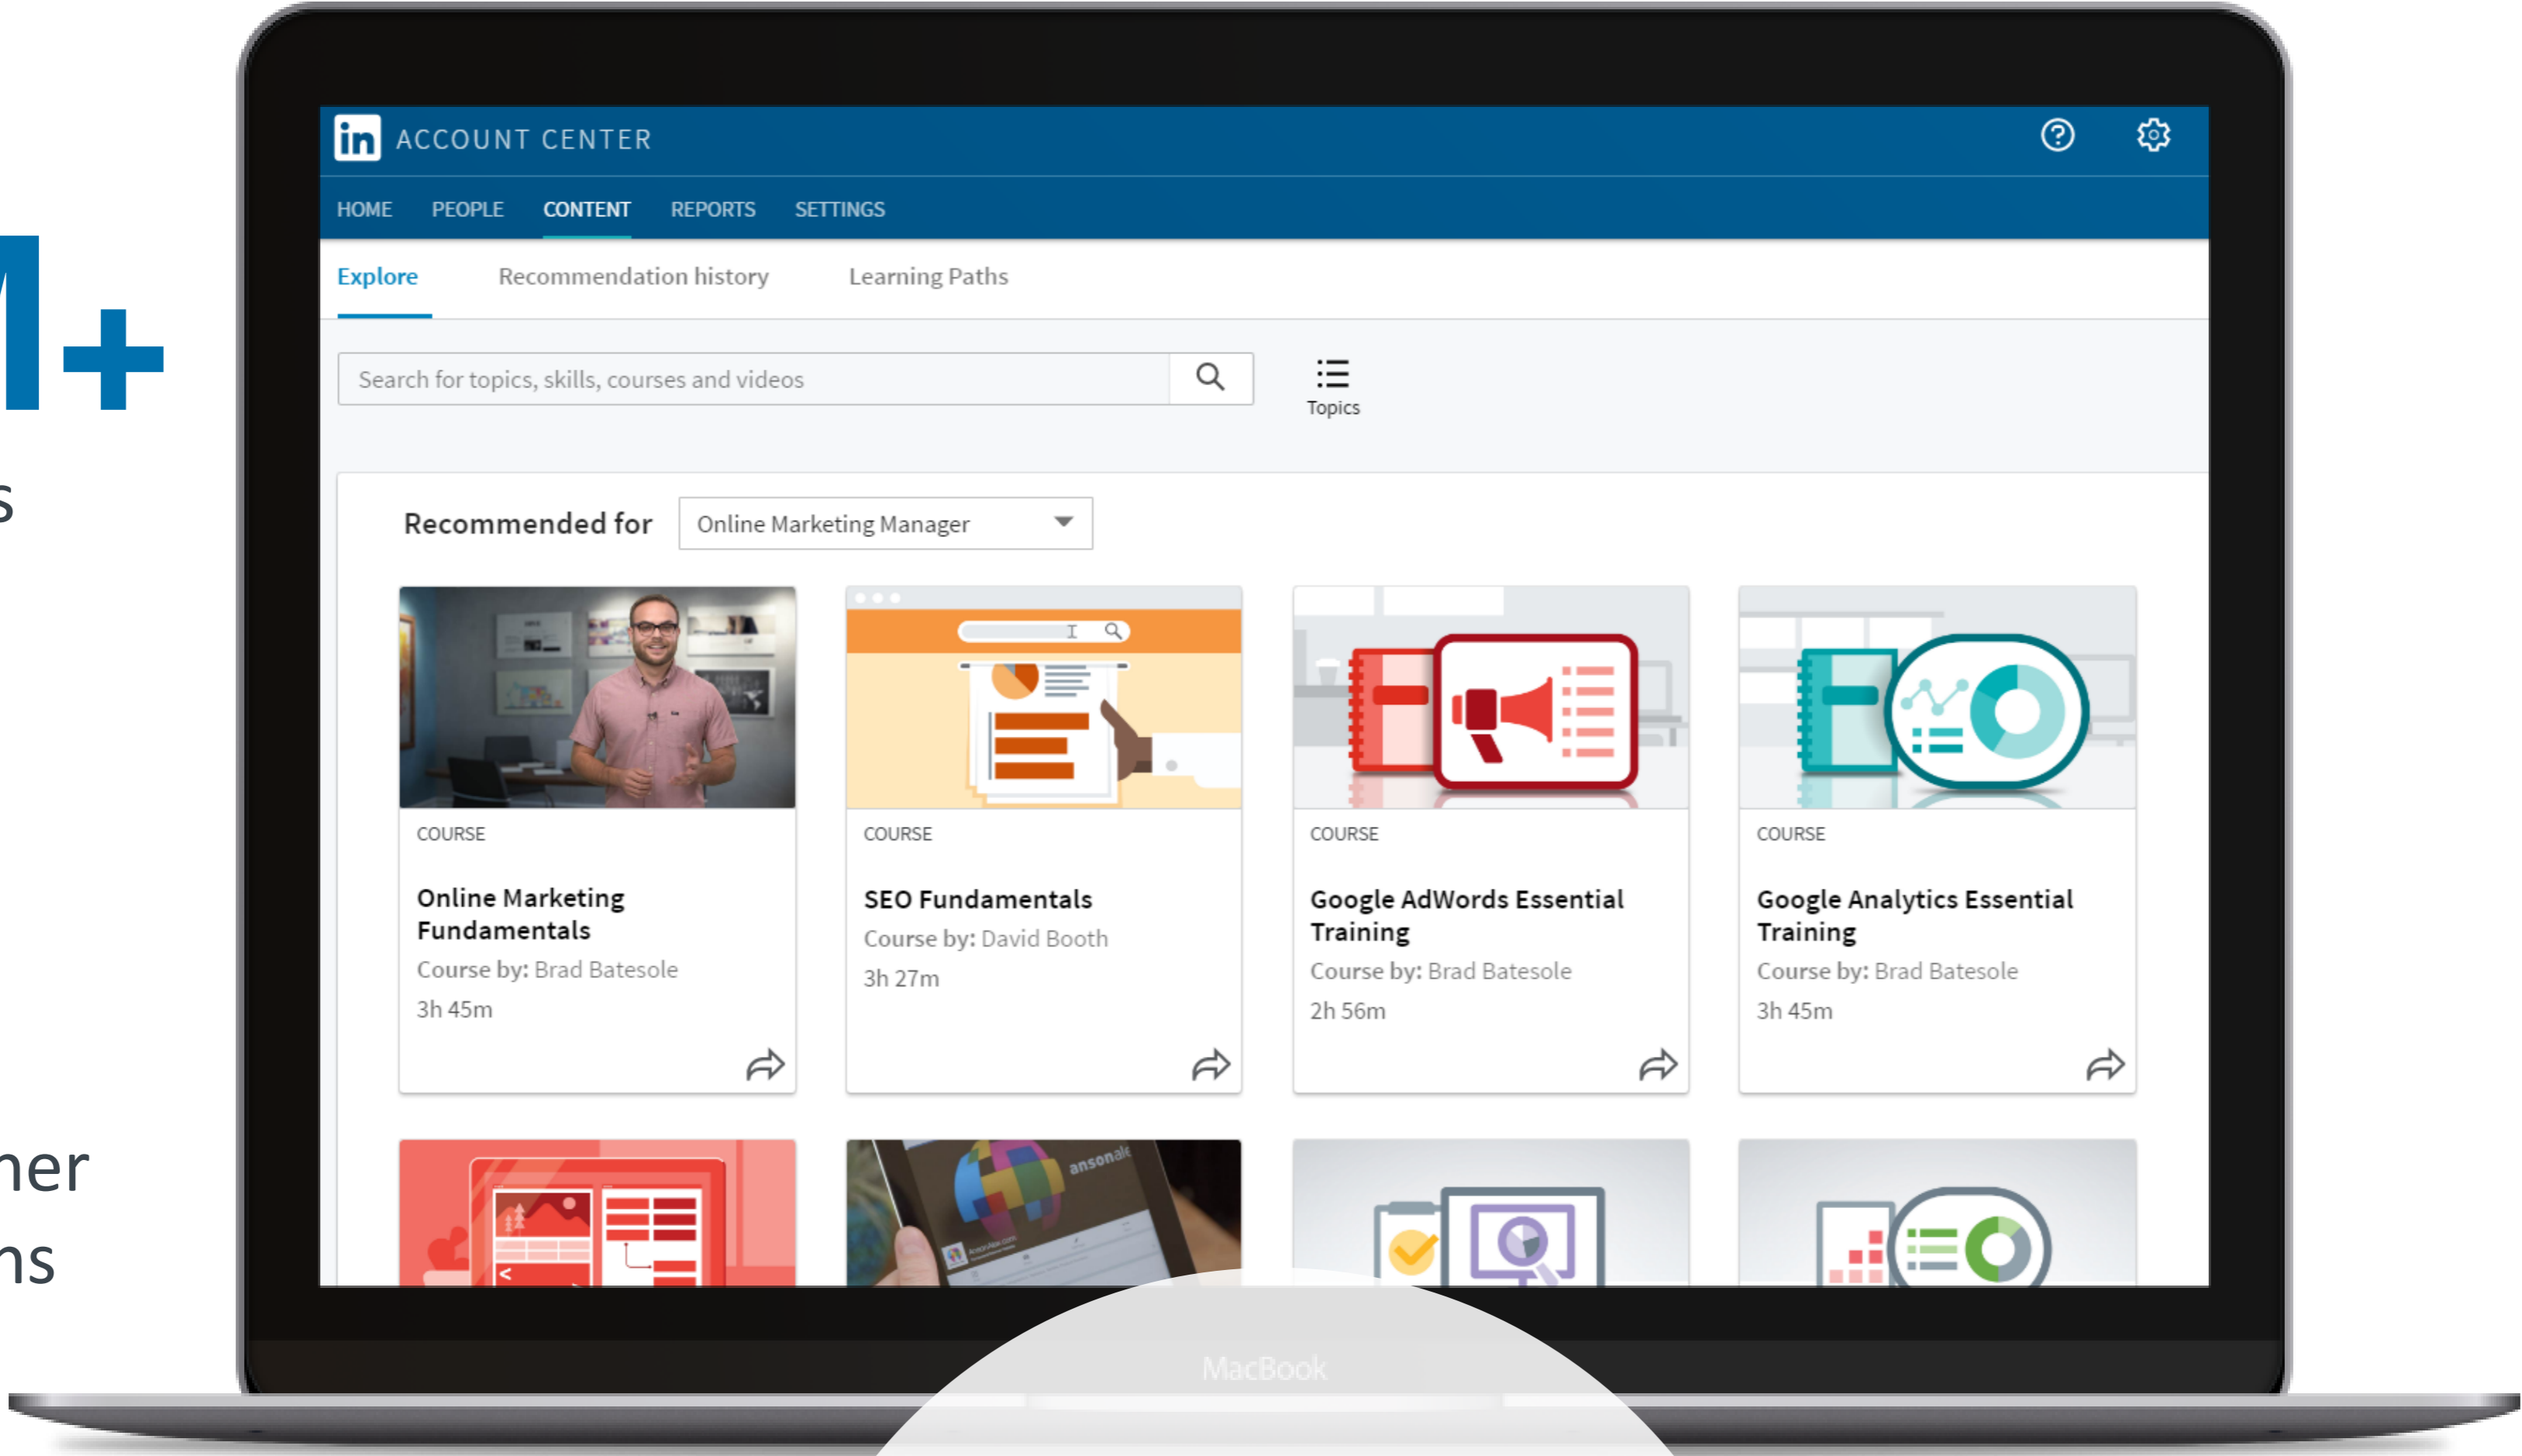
M+

s

ner

ns

in ACCOUNT CENTER

HOME PEOPLE CONTENT REPORTS SETTINGS

Explore Recommendation history Learning Paths

Search for topics, skills, courses and videos

Topics

Recommended for Online Marketing Manager

COURSE
Online Marketing Fundamentals
Course by: Brad Batesole
3h 45m

COURSE
SEO Fundamentals
Course by: David Booth
3h 27m

COURSE
Google AdWords Essential Training
Course by: Brad Batesole
2h 56m

COURSE
Google Analytics Essential Training
Course by: Brad Batesole
3h 45m

ansonalex

MacBook